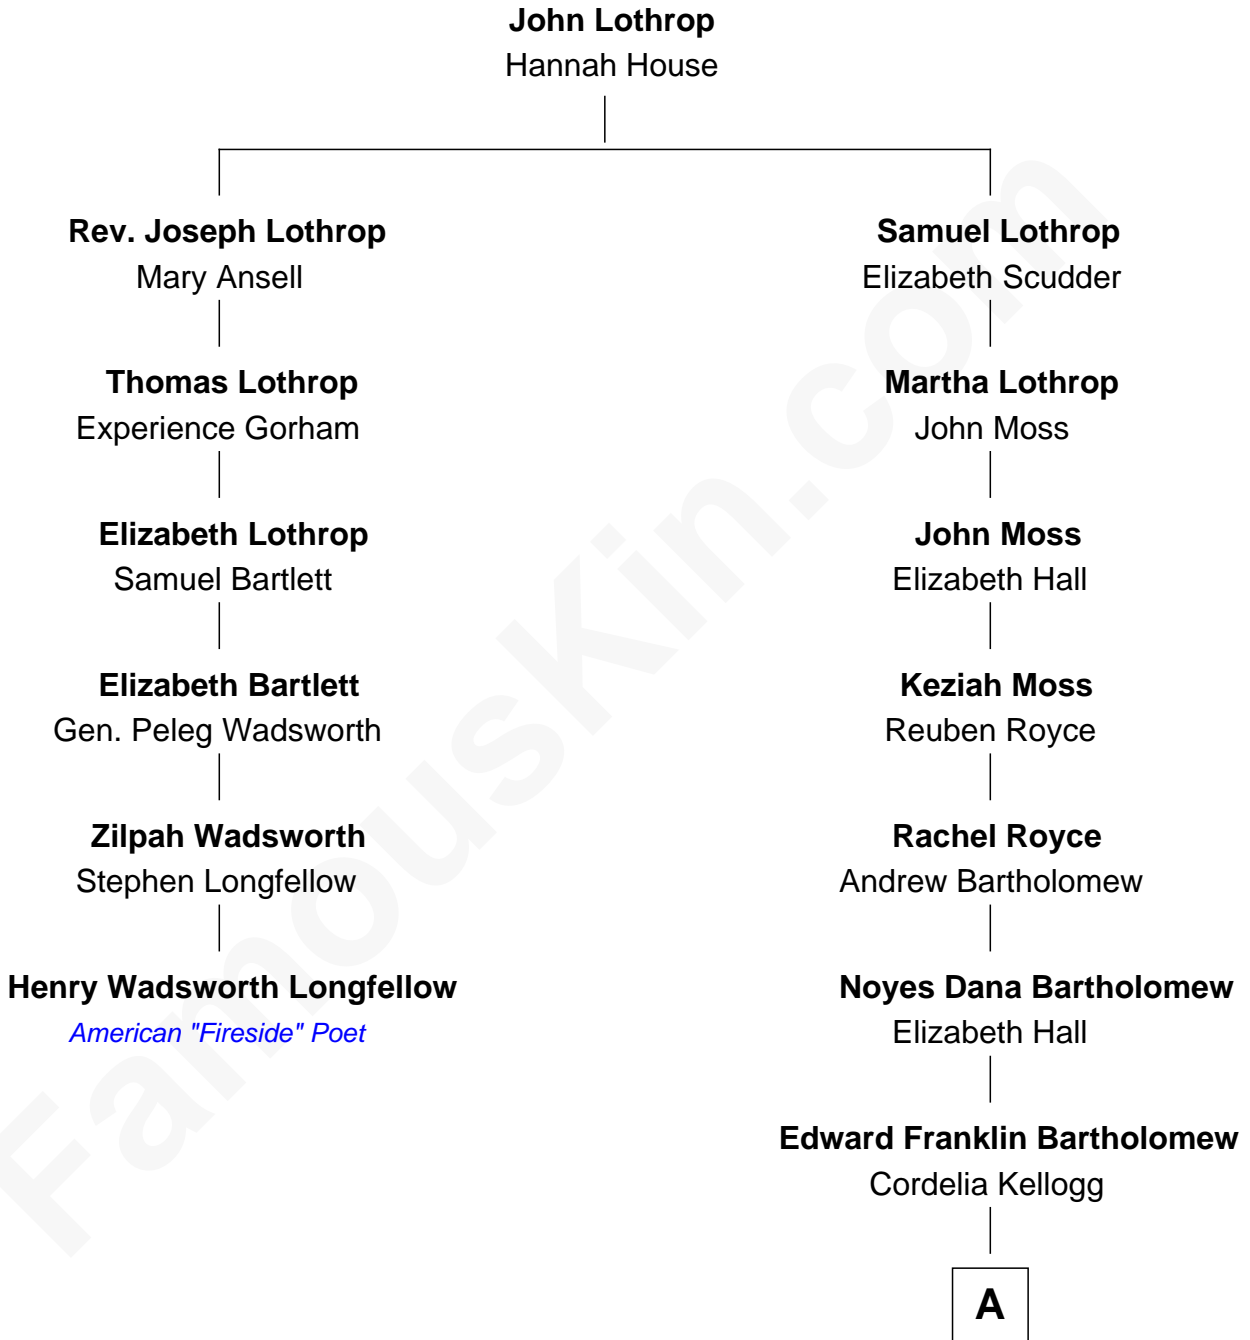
John Lothrop
Hannah House

Rev. Joseph Lothrop
Mary Ansell

Thomas Lothrop
Experience Gorham

Elizabeth Lothrop
Samuel Bartlett

Elizabeth Bartlett
Gen. Peleg Wadsworth

Zilpah Wadsworth
Stephen Longfellow

Henry Wadsworth Longfellow
American "Fireside" Poet

Samuel Lothrop
Elizabeth Scudder

Martha Lothrop
John Moss

John Moss
Elizabeth Hall

Keziah Moss
Reuben Royce

Rachel Royce
Andrew Bartholomew

Noyes Dana Bartholomew
Elizabeth Hall

Edward Franklin Bartholomew
Cordelia Kellogg

A

FamousKin.com